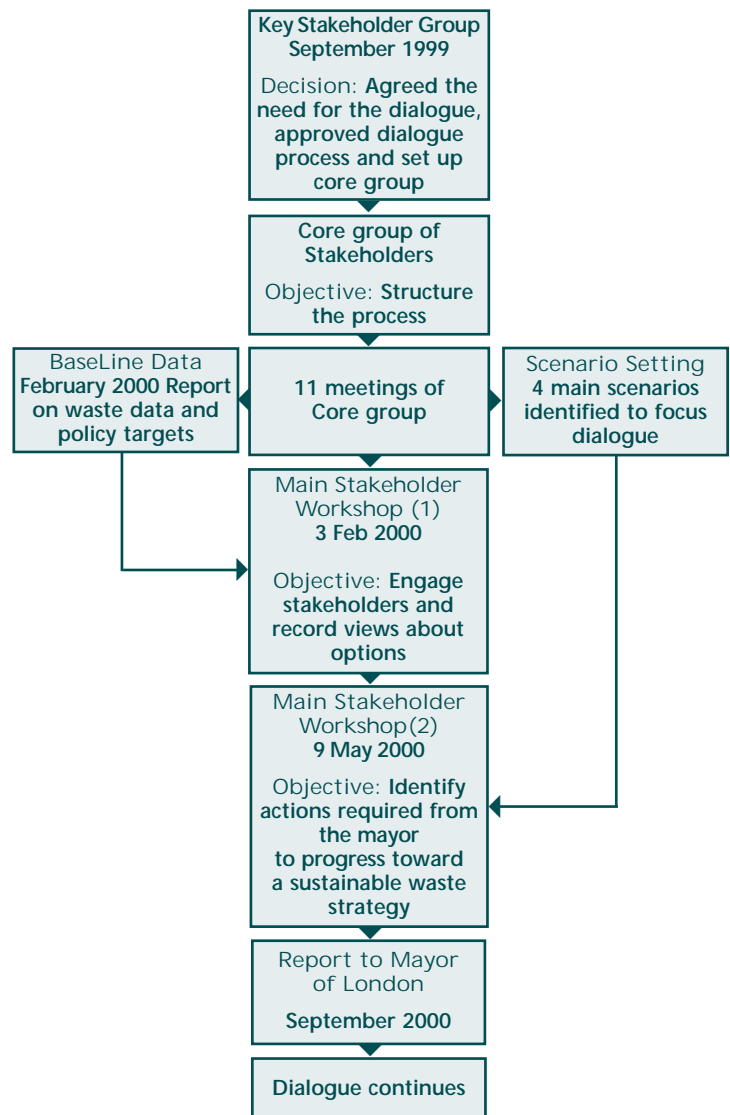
Key Stakeholder Group
September 1999

Decision: Agreed the need for the dialogue, approved dialogue process and set up core group

Core group of Stakeholders

Objective: Structure the process

BaseLine Data
February 2000 Report on waste data and policy targets

11 meetings of Core group

Scenario Setting
4 main scenarios identified to focus dialogue

Main Stakeholder Workshop (1)
3 Feb 2000

Objective: Engage stakeholders and record views about options

Main Stakeholder Workshop(2)
9 May 2000

Objective: Identify actions required from the mayor to progress toward a sustainable waste strategy

Report to Mayor of London

September 2000

Dialogue continues